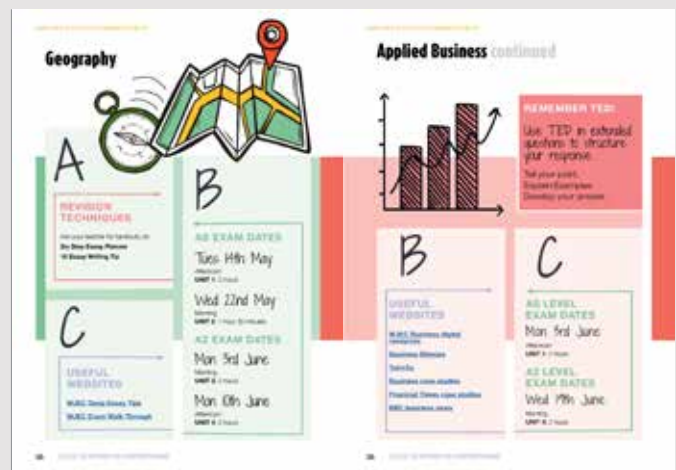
Geography

A

REVISION TECHNIQUES

Ask your teacher for handouts on:
Six Step Essay Planner
10 Essay Writing Tip

C

USEFUL WEBSITES

WJEC Geog Essay Tips
WJEC Exam Walk Through

B

AS EXAM DATES

Tues 14th May
Afternoon
UNIT 1 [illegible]

Wed 22nd May
Morning
UNIT 2 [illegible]

A2 EXAM DATES

Mon 3rd June
Morning
UNIT 3 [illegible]

Mon 10th June
Afternoon
UNIT 4 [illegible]

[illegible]

Applied Business continued

REMEMBER TED!

Use TED in extended questions to structure your response.

Tell your point.
Explain/Exemplars
Develop your answer.

B

USEFUL WEBSITES

WJEC Business Digital resources
Business Bitesize
Tutor2u
Business case studies
Financial Times case studies
BBC business news

C

AS LEVEL EXAM DATES

Mon 3rd June
Afternoon
UNIT 1 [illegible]

A2 LEVEL EXAM DATES

Wed 19th June
Morning
UNIT 4 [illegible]

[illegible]